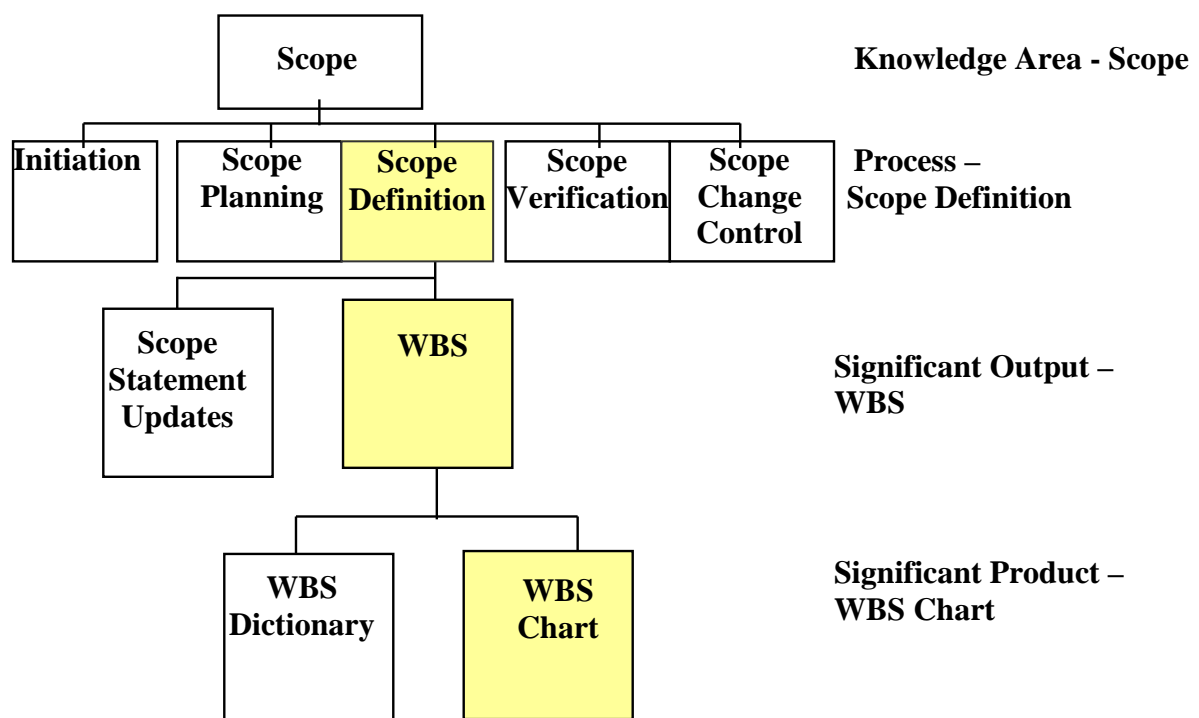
Scope

Knowledge Area - Scope

Initiation

Scope Planning

Scope Definition

Scope Verification

Scope Change Control

Process – Scope Definition

Scope Statement Updates

WBS

Significant Output – WBS

WBS Dictionary

WBS Chart

Significant Product – WBS Chart